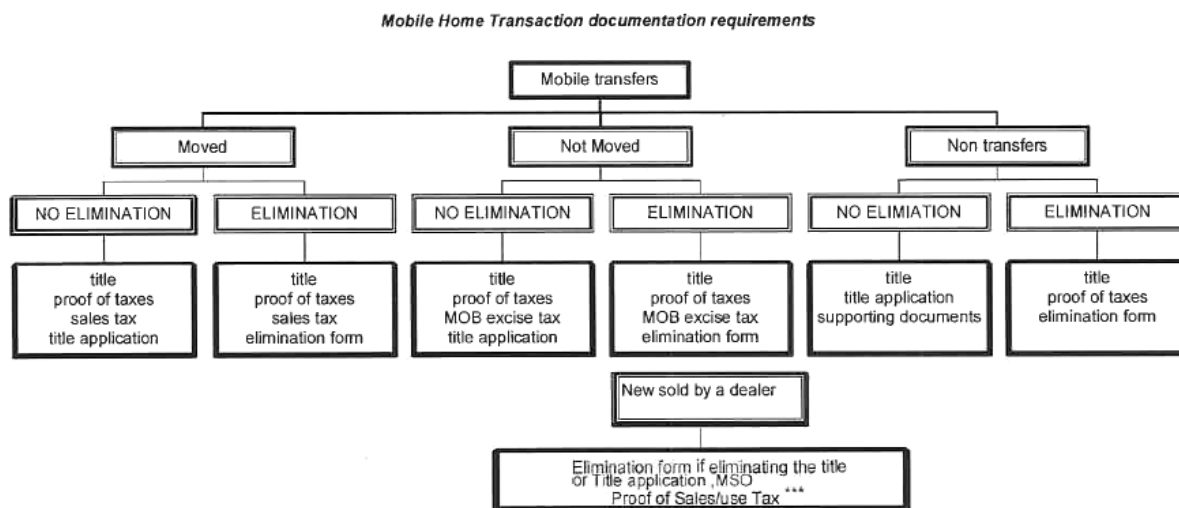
Mobile Home Transaction documentation requirements

Mobile transfers

Moved

Not Moved

Non transfers

NO ELIMINATION

ELIMINATION

NO ELIMINATION

ELIMINATION

NO ELIMIATION

ELIMINATION

title
proof of taxes
sales tax
title application

title
proof of taxes
sales tax
elimination form

title
proof of taxes
MOB excise tax
title application

title
proof of taxes
MOB excise tax
elimination form

title
title application
supporting documents

title
proof of taxes
elimination form

New sold by a dealer

Elimination form if eliminating the title
or Title application ,MSO
Proof of Sales/use Tax ***